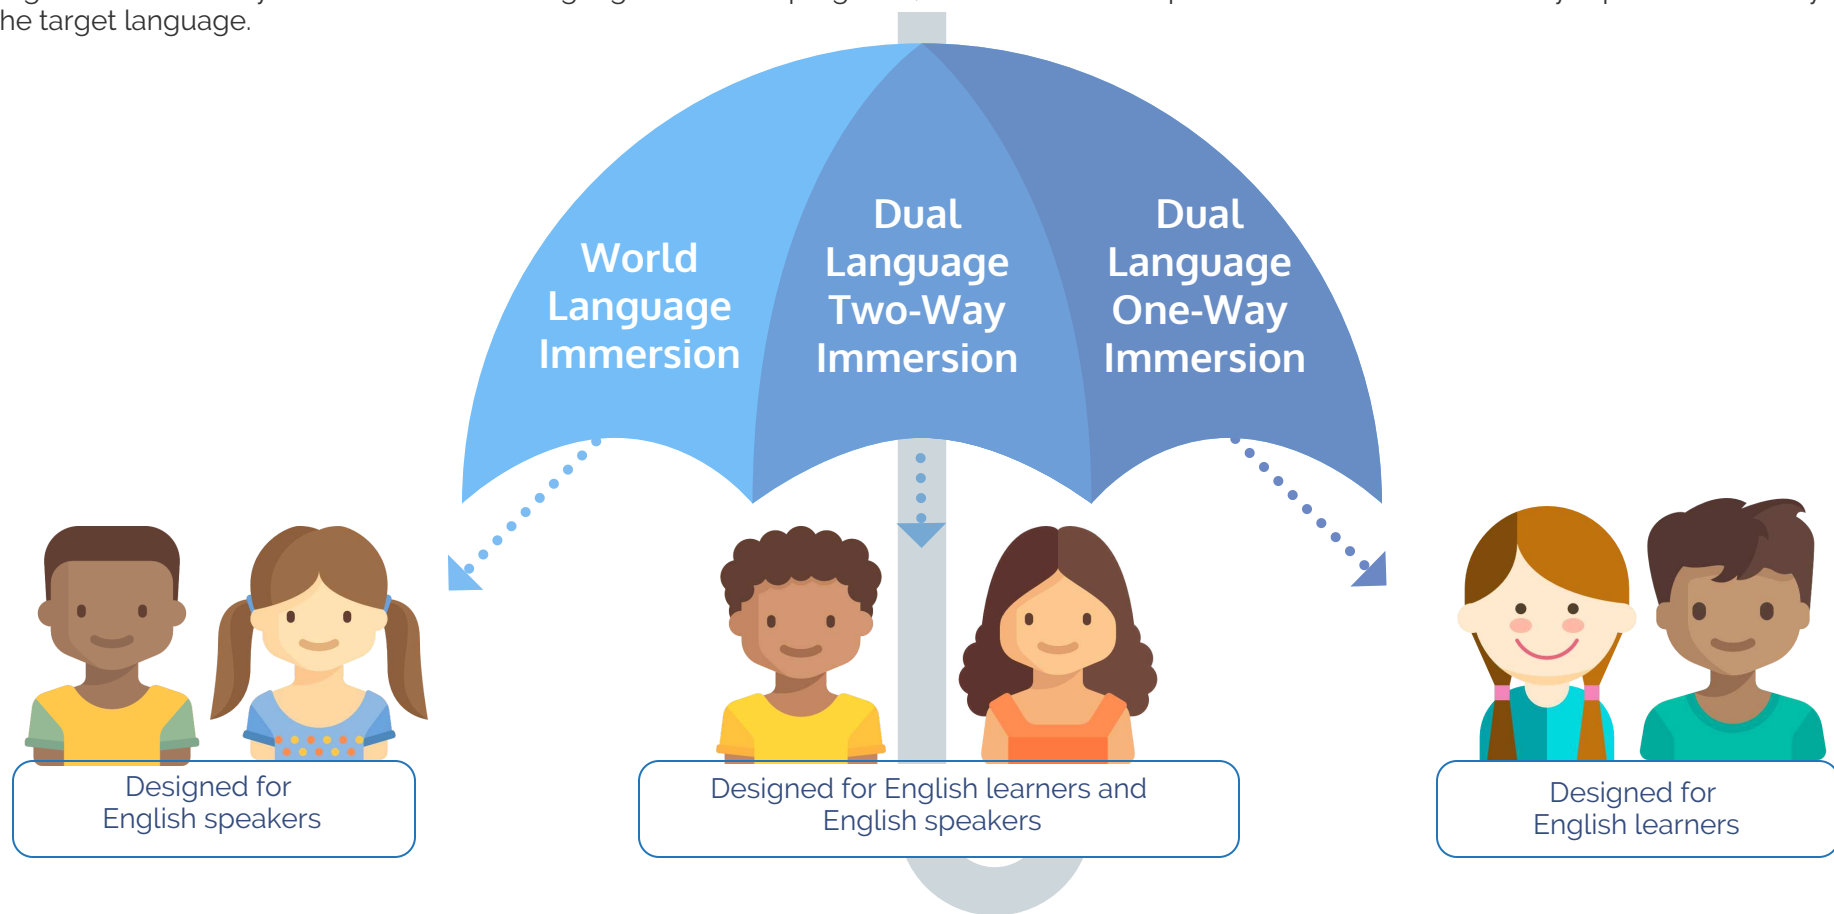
he target language.

World Language Immersion

Dual Language Two-Way Immersion

Dual Language One-Way Immersion

Designed for English speakers

Designed for English learners and English speakers

Designed for English learners